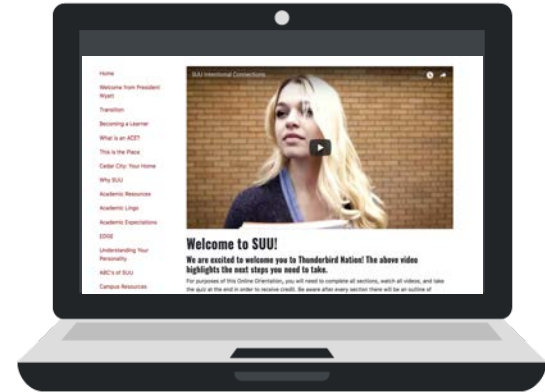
Home

Welcome from President Wyatt

Transition

Becoming a Learner

What is an ACE?

This is the Place

Cedar City: Your Home

Why SUU

Academic Resources

Academic Lingo

Academic Expectations

EDGE

Understanding Your Personality

ABC's of SUU

Campus Resources

SUU Intentional Connections

Welcome to SUU!

We are excited to welcome you to Thunderbird Nation! The above video highlights the next steps you need to take.

For purposes of this Online Orientation, you will need to complete all sections, watch all videos, and take the quiz at the end in order to receive credit. Be aware after every section there will be an outline of